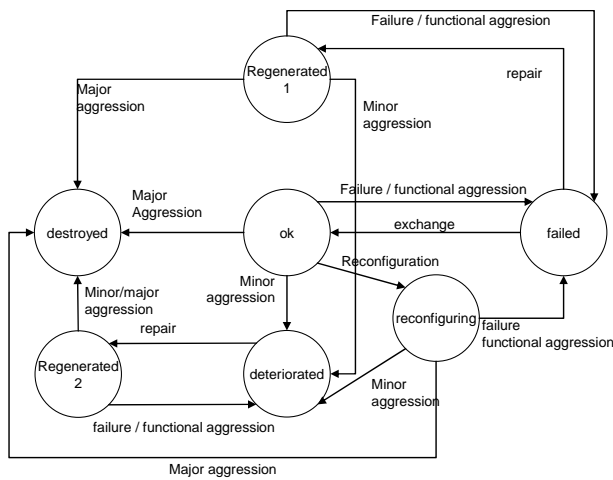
Failure / functional aggression

Regenerated 1

repair

Major aggression

Minor aggression

Major Aggression

Failure / functional aggression

destroyed

ok

exchange

failed

Reconfiguration

Minor aggression

Minor/major aggression

repair

reconfiguring

failure functional aggression

Regenerated 2

deteriorated

Minor aggression

failure / functional aggression

Major aggression